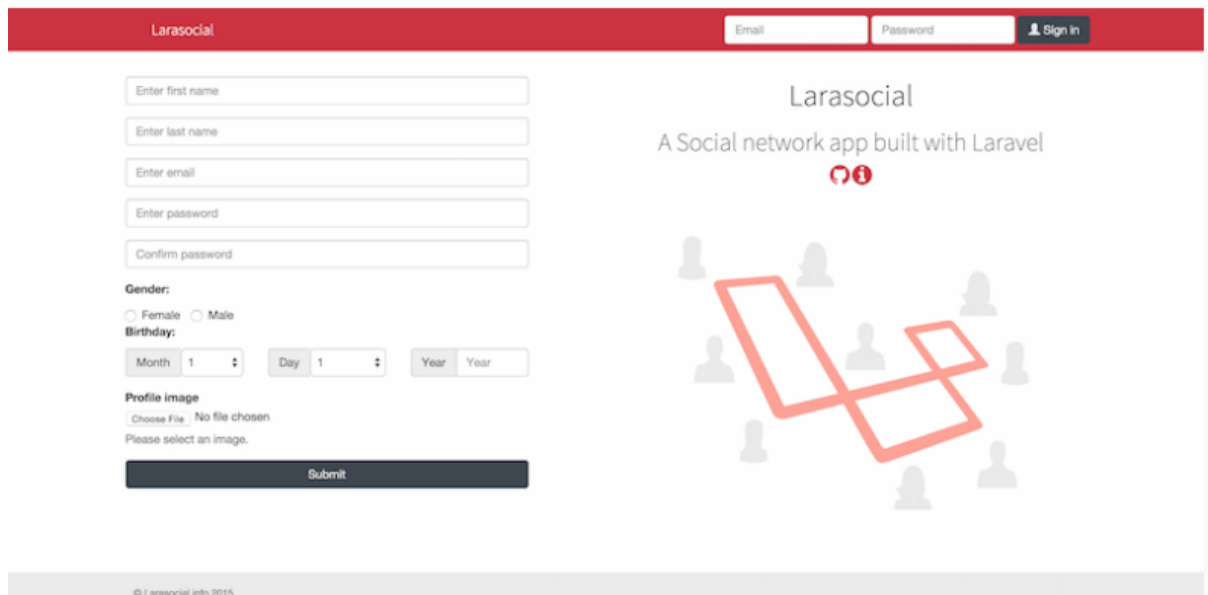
Larasocial

Email

Password

Sign in

Enter first name

Enter last name

Enter email

Enter password

Confirm password

Gender:

Female Male

Birthday:

Month 1

Day 1

Year Year

Profile image

Choose File No file chosen

Please select an image.

Submit

Larasocial

A Social network app built with Laravel

© Larasocial.info 2015